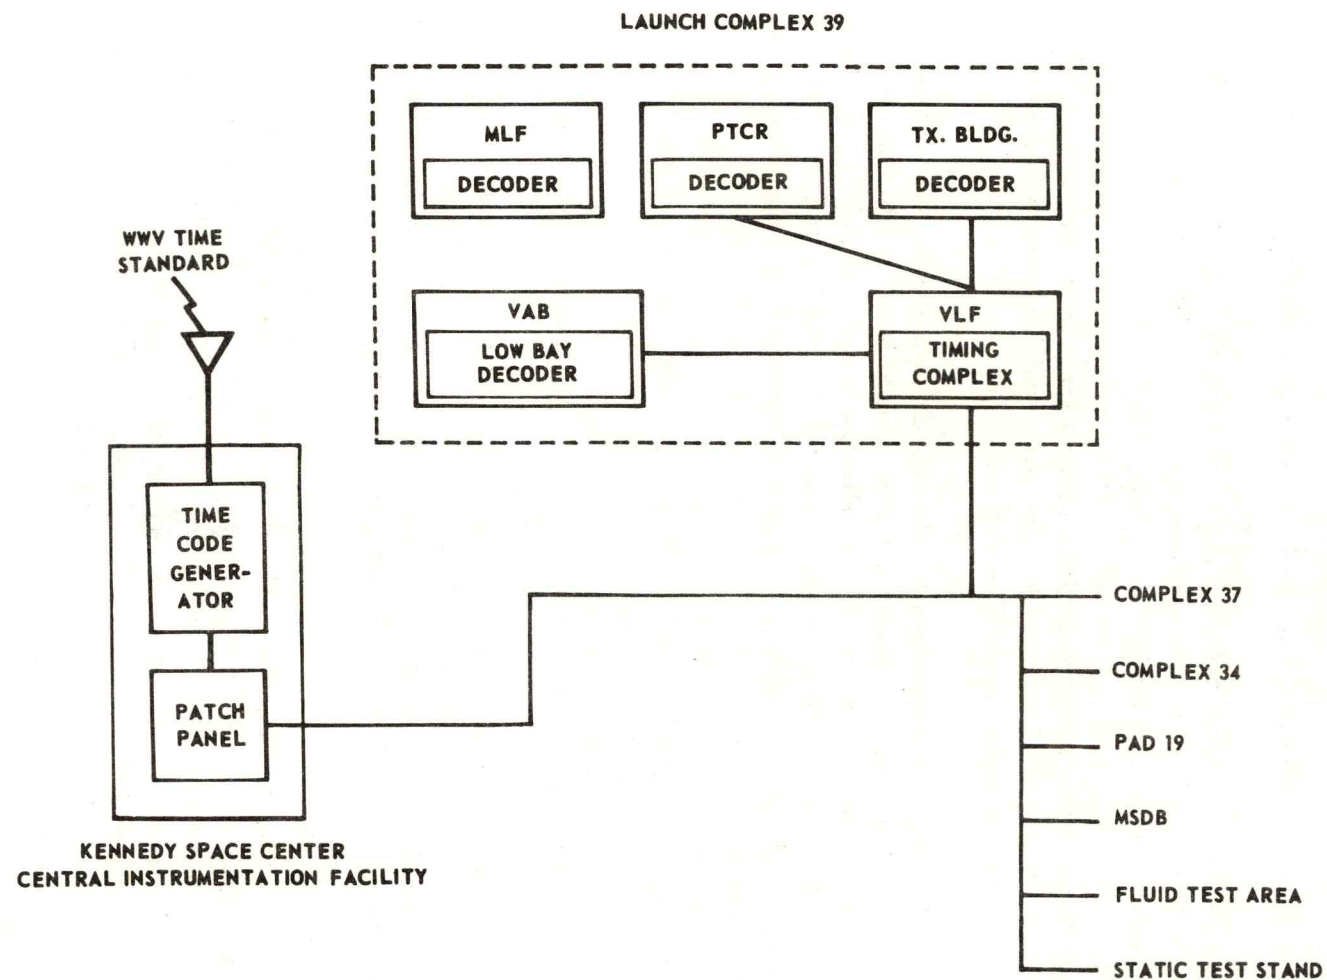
LAUNCH COMPLEX 39

MLF

DECODER

PTCR

DECODER

TX. BLDG.

DECODER

WWV TIME STANDARD

VAB

LOW BAY DECODER

VLF

TIMING COMPLEX

TIME CODE GENERATOR

PATCH PANEL

COMPLEX 37

COMPLEX 34

PAD 19

MSDB

FLUID TEST AREA

STATIC TEST STAND

KENNEDY SPACE CENTER CENTRAL INSTRUMENTATION FACILITY